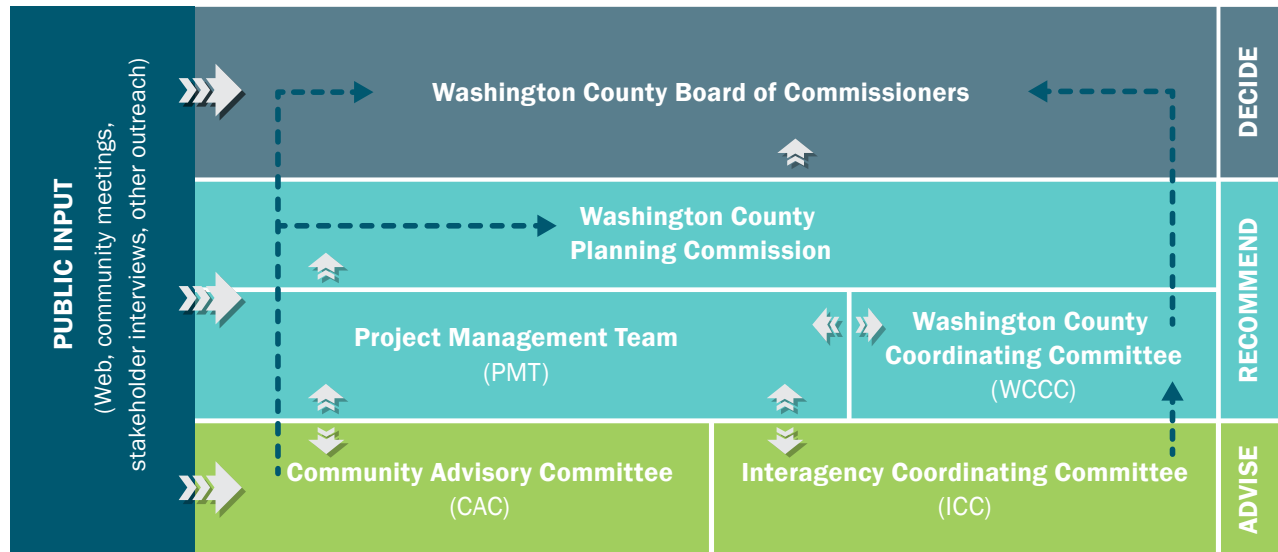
PUBLIC INPUT
(Web, community meetings, stakeholder interviews, other outreach)

Washington County Board of Commissioners

DECIDE

Washington County Planning Commission

Project Management Team
(PMT)

Washington County Coordinating Committee
(WCCC)

RECOMMEND

Community Advisory Committee
(CAC)

Interagency Coordinating Committee
(ICC)

ADVISE